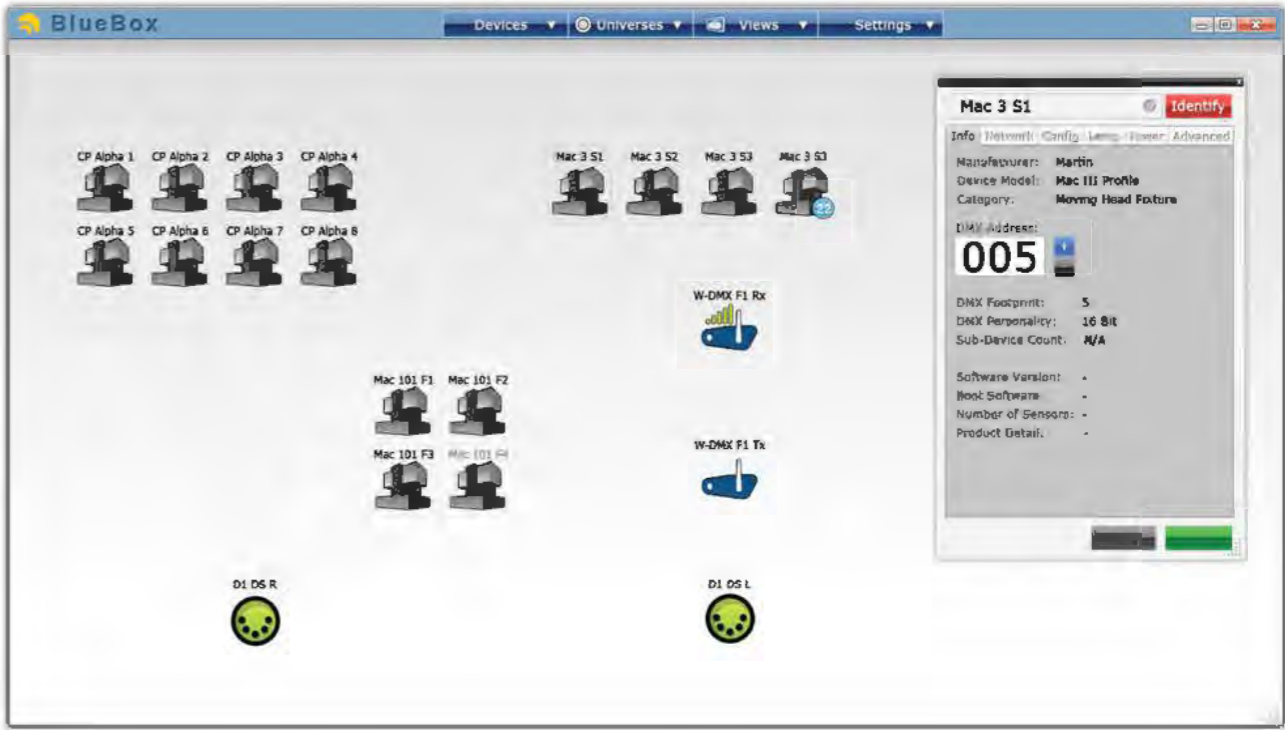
BlueBox

Devices ▼ Universes ▼ Views ▼ Settings ▼

CP Alpha 1 CP Alpha 2 CP Alpha 3 CP Alpha 4

CP Alpha 5 CP Alpha 6 CP Alpha 7 CP Alpha 8

Mac 3 S1 Mac 3 S2 Mac 3 S3 Mac 3 S3

22

W-DMX F1 Rx

Mac 101 F1 Mac 101 F2

Mac 101 F3 Mac 101 F4

W-DMX F1 Tx

D1 DS R

D1 DS L

Mac 3 S1

Identify

Info Network Config Lamp Power Advanced

Manufacturer: Martin
Device Model: Mac III Profile
Category: Moving Head Fixture

DMX Address:
005

DMX Footprint: 5
DMX Personality: 16 Bit
Sub-Device Count: N/A

Software Version: -
Boot Software -
Number of Sensors: -
Product Detail: -